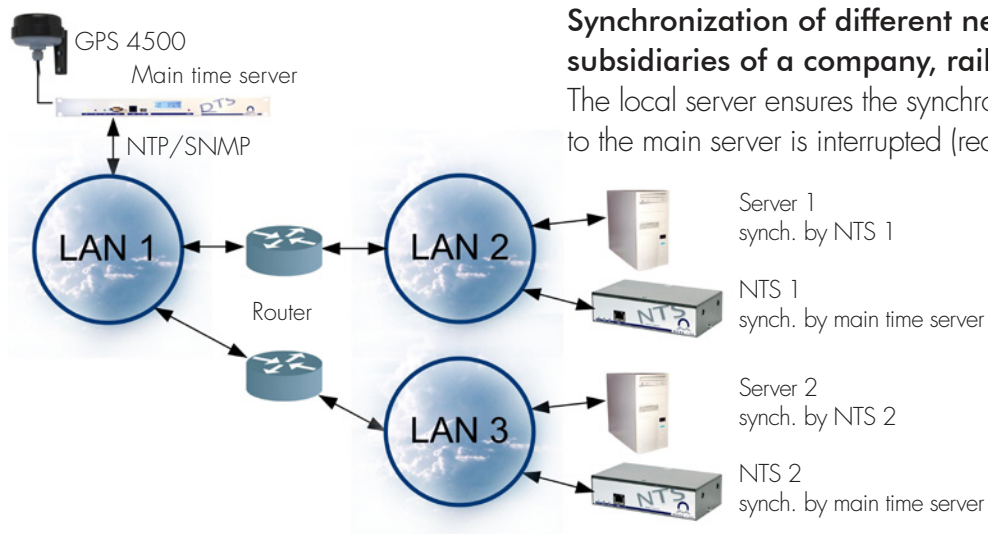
GPS 4500
Main time server
NTP/SNMP

Synchronization of different ne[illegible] subsidiaries of a company, rail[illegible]
The local server ensures the synchro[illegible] to the main server is interrupted (red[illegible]

LAN 1
Router
LAN 2
LAN 3

Server 1
synch. by NTS 1

NTS 1
synch. by main time server

Server 2
synch. by NTS 2

NTS 2
synch. by main time server